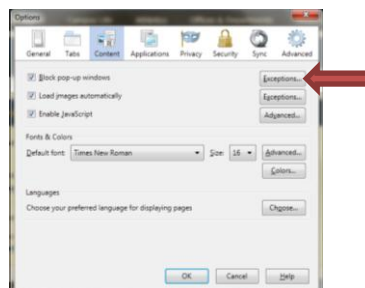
Options

General Tabs Content Applications Privacy Security Sync Advanced

Block pop-up windows Exceptions...

Load images automatically Exceptions...

Enable JavaScript Advanced...

Fonts & Colors

Default font: Times New Roman Size: 16 Advanced...

Colors...

Languages

Choose your preferred language for displaying pages Choose...

OK Cancel Help